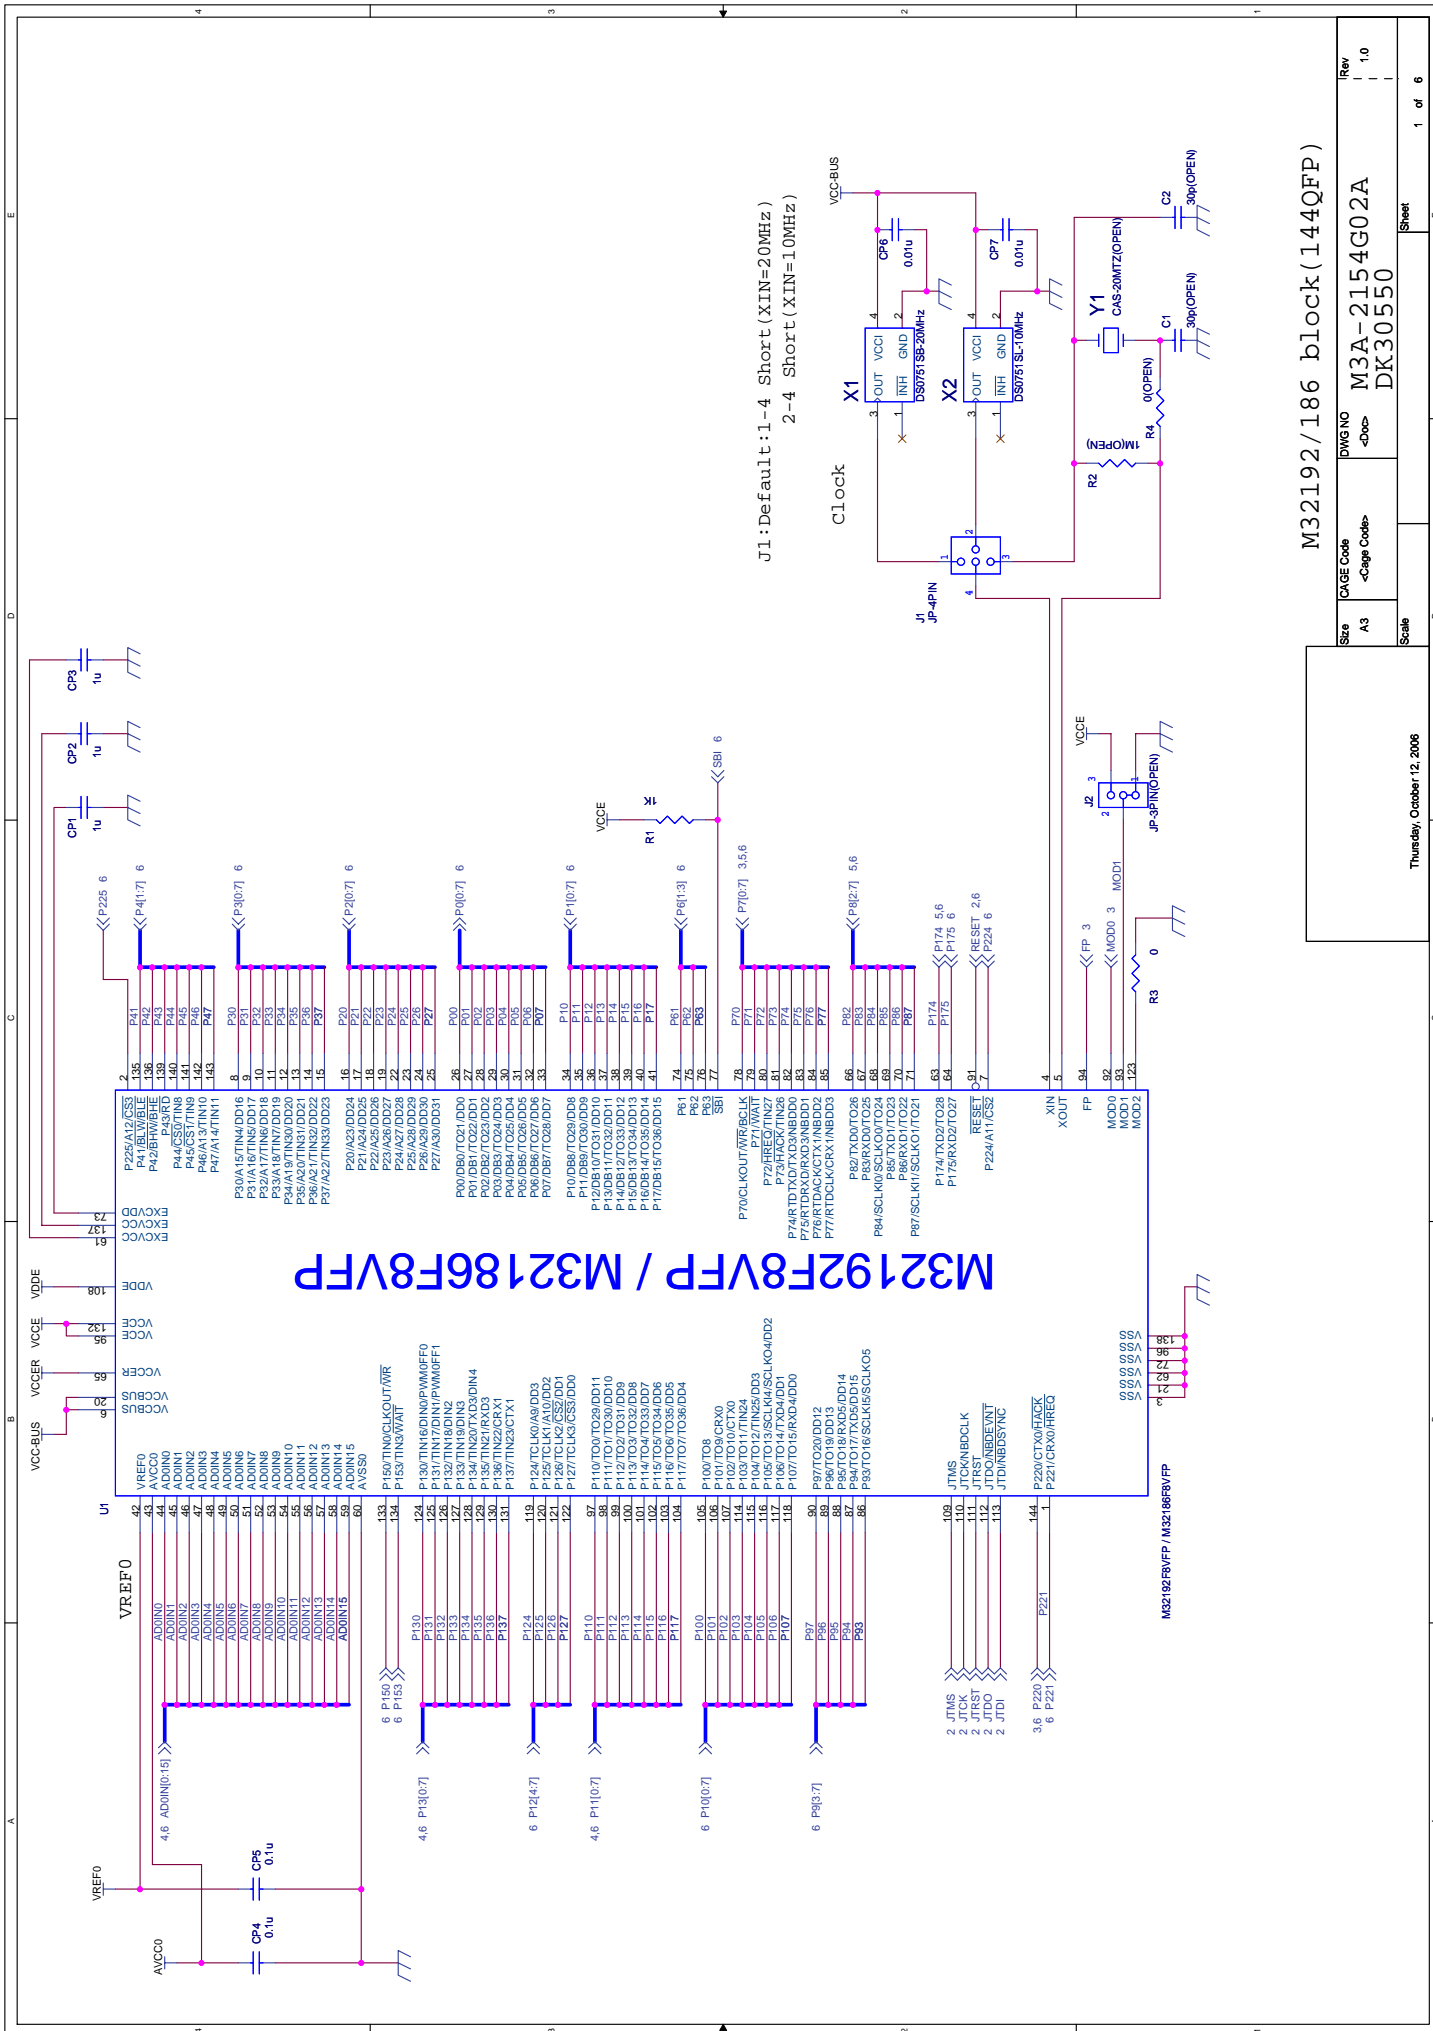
M32192/186 block(144QFP)
M3A-2154G02A
DK30550

Size A3
CAGE Code <Cage Code>
DWG NO <Doc>
Rev 1.0
Scale
Sheet 1 of 6
Thursday, October 12, 2006

J1:Default:1-4 Short(XIN=20MHz)
2-4 Short(XIN=10MHz)

Clock

VCC-BUS
CP6 0.01u
CP7 0.01u
X1 DS0751SB-20MHz
X2 DS0751SL-10MHz
OUT VCCI INH GND
Y1 CAS-20MTZ(OPEN)
C2 30p(OPEN)
C1 30p(OPEN)
R4 0(OPEN)
R2 1M(OPEN)
J1 JP-4PIN

VCCE
J2 JP-3PIN(OPEN)
MOD1
R3 0

CP3 1u
CP2 1u
CP1 1u

VCCE
R1 1K
SBI 6

P225 6
P4[1:7] 6
P3[0:7] 6
P2[0:7] 6
P0[0:7] 6
P1[0:7] 6
P6[1:3] 6
P7[0:7] 3,5,6
P8[2:7] 5,6
P174 5,6
P175 6
RESET 2,6
P224 6
FP 3
MOD0 3

M32192F8VFP / M32186F8VFP

P225/A12/CS3
P41/BLW/BLE
P42/BHW/BHE
P43/RD
P44/CS0/TIN8
P45/CS1/TIN9
P46/A13/TIN10
P47/A14/TIN11
P30/A15/TIN4/DD16
P31/A16/TIN5/DD17
P32/A17/TIN6/DD18
P33/A18/TIN7/DD19
P34/A19/TIN30/DD20
P35/A20/TIN31/DD21
P36/A21/TIN32/DD22
P37/A22/TIN33/DD23
P20/A23/DD24
P21/A24/DD25
P22/A25/DD26
P23/A26/DD27
P24/A27/DD28
P25/A28/DD29
P26/A29/DD30
P27/A30/DD31
P00/DB0/TO21/DD0
P01/DB1/TO22/DD1
P02/DB2/TO23/DD2
P03/DB3/TO24/DD3
P04/DB4/TO25/DD4
P05/DB5/TO26/DD5
P06/DB6/TO27/DD6
P07/DB7/TO28/DD7
P10/DB8/TO29/DD8
P11/DB9/TO30/DD9
P12/DB10/TO31/DD10
P13/DB11/TO32/DD11
P14/DB12/TO33/DD12
P15/DB13/TO34/DD13
P16/DB14/TO35/DD14
P17/DB15/TO36/DD15
P61
P62
P63
SBI
P70/CLKOUT/WR/BCLK
P71/WAIT
P72/HREQ/TIN27
P73/HACK/TIN26
P74/RTDTXD/TXD3/NBDD0
P75/RTDRXD/RXD3/NBDD1
P76/RTDACK/CTX1/NBDD2
P77/RTDCLK/CRX1/NBDD3
P82/TXD0/TO26
P83/RXD0/TO25
P84/SCLKI0/SCLKO0/TO24
P85/TXD1/TO23
P86/RXD1/TO22
P87/SCLKI1/SCLKO1/TO21
P174/TXD2/TO28
P175/RXD2/TO27
RESET
P224/A11/CS2
XIN
XOUT
FP
MOD0
MOD1
MOD2
EXCVDD
EXCVCC
EXCVCC
VDDE
VCCE
VCCE
VCCER
VCCBUS
VCCBUS
VSS
VSS
VSS
VSS
VSS
VSS
VREF0
AVCC0
AD0IN0
AD0IN1
AD0IN2
AD0IN3
AD0IN4
AD0IN5
AD0IN6
AD0IN7
AD0IN8
AD0IN9
AD0IN10
AD0IN11
AD0IN12
AD0IN13
AD0IN14
AD0IN15
AVSS0
P150/TIN0/CLKOUT/WR
P153/TIN3/WAIT
P130/TIN16/DIN0/PWM0FF0
P131/TIN17/DIN1/PWM0FF1
P132/TIN18/DIN2
P133/TIN19/DIN3
P134/TIN20/TXD3/DIN4
P135/TIN21/RXD3
P136/TIN22/CRX1
P137/TIN23/CTX1
P124/TCLK0/A9/DD3
P125/TCLK1/A10/DD2
P126/TCLK2/CS2/DD1
P127/TCLK3/CS3/DD0
P110/TO0/TO29/DD11
P111/TO1/TO30/DD10
P112/TO2/TO31/DD9
P113/TO3/TO32/DD8
P114/TO4/TO33/DD7
P115/TO5/TO34/DD6
P116/TO6/TO35/DD5
P117/TO7/TO36/DD4
P100/TO8
P101/TO9/CRX0
P102/TO10/CTX0
P103/TO11/TIN24
P104/TO12/TIN25/DD3
P105/TO13/SCLKI4/SCLKO4/DD2
P106/TO14/TXD4/DD1
P107/TO15/RXD4/DD0
P97/TO20/DD12
P96/TO19/DD13
P95/TO18/RXD5/DD14
P94/TO17/TXD5/DD15
P93/TO16/SCLKI5/SCLKO5
JTMS
JTCK/NBDCLK
JTRST
JTDO/NBDEVNT
JTDI/NBDSYNC
P220/CTX0/HACK
P221/CRX0/HREQ

U1
M32192F8VFP / M32186F8VFP

VCC-BUS
VCCER
VCCE
VDDE

VREF0
4,6 AD0IN[0:15]
6 P150
6 P153
4,6 P13[0:7]
6 P12[4:7]
4,6 P11[0:7]
6 P10[0:7]
6 P9[3:7]
2 JTMS
2 JTCK
2 JTRST
2 JTDO
2 JTDI
3,6 P220
6 P221

VREF0
CP5 0.1u
AVCC0
CP4 0.1u